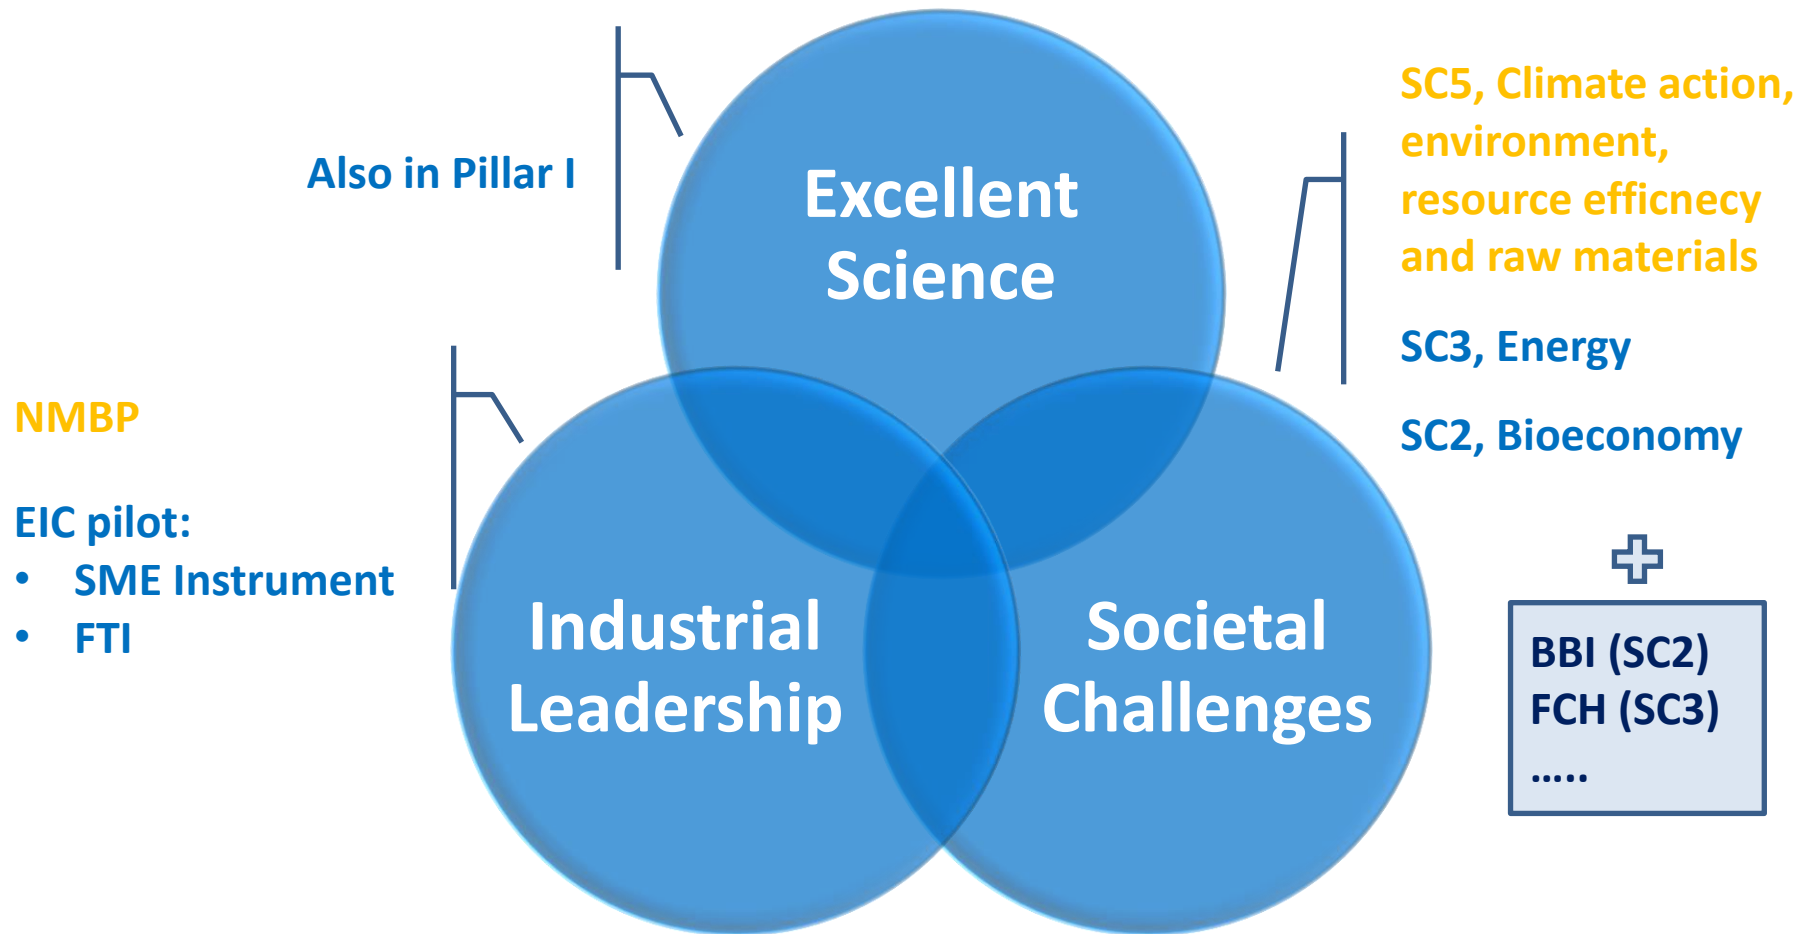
Also in Pillar I

Excellent Science

SC5, Climate action, environment, resource efficnecy and raw materials

SC3, Energy

SC2, Bioeconomy

NMBP

EIC pilot:
• SME Instrument
• FTI

Industrial Leadership

Societal Challenges

BBI (SC2)
FCH (SC3)
.....